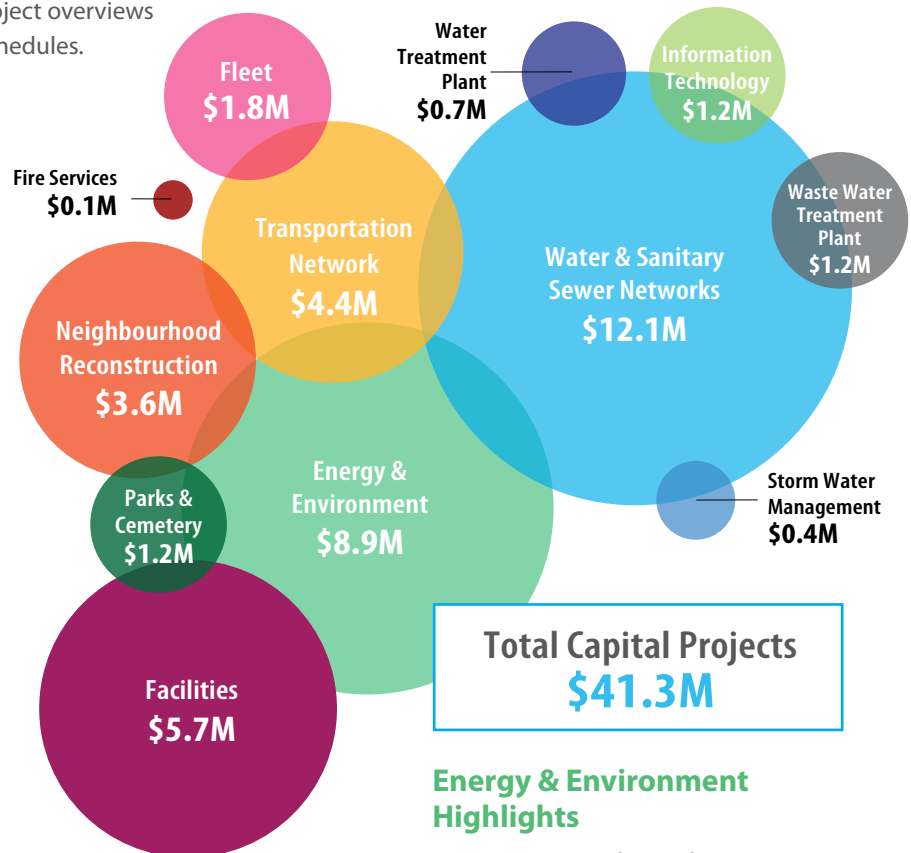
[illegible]ject overviews
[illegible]hedules.

Fleet
$1.8M

Water Treatment Plant
$0.7M

Information Technology
$1.2M

Fire Services
$0.1M

Transportation Network
$4.4M

Water & Sanitary Sewer Networks
$12.1M

Waste Water Treatment Plant
$1.2M

Neighbourhood Reconstruction
$3.6M

Energy & Environment
$8.9M

Parks & Cemetery
$1.2M

Storm Water Management
$0.4M

Total Capital Projects
$41.3M

Facilities
$5.7M

Energy & Environment Highlights